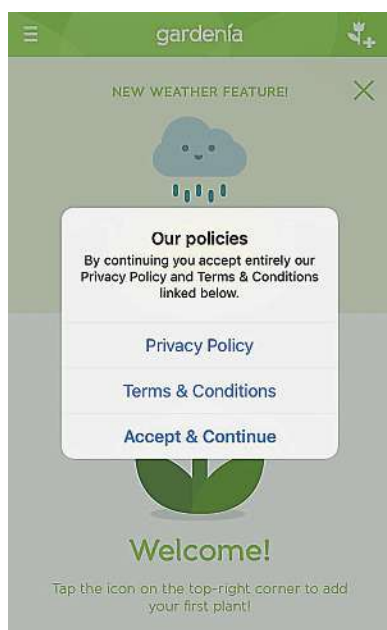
gardenía

NEW WEATHER FEATURE!

Our policies

By continuing you accept entirely our Privacy Policy and Terms & Conditions linked below.

Privacy Policy

Terms & Conditions

Accept & Continue

Welcome!

Tap the icon on the top-right corner to add your first plant!